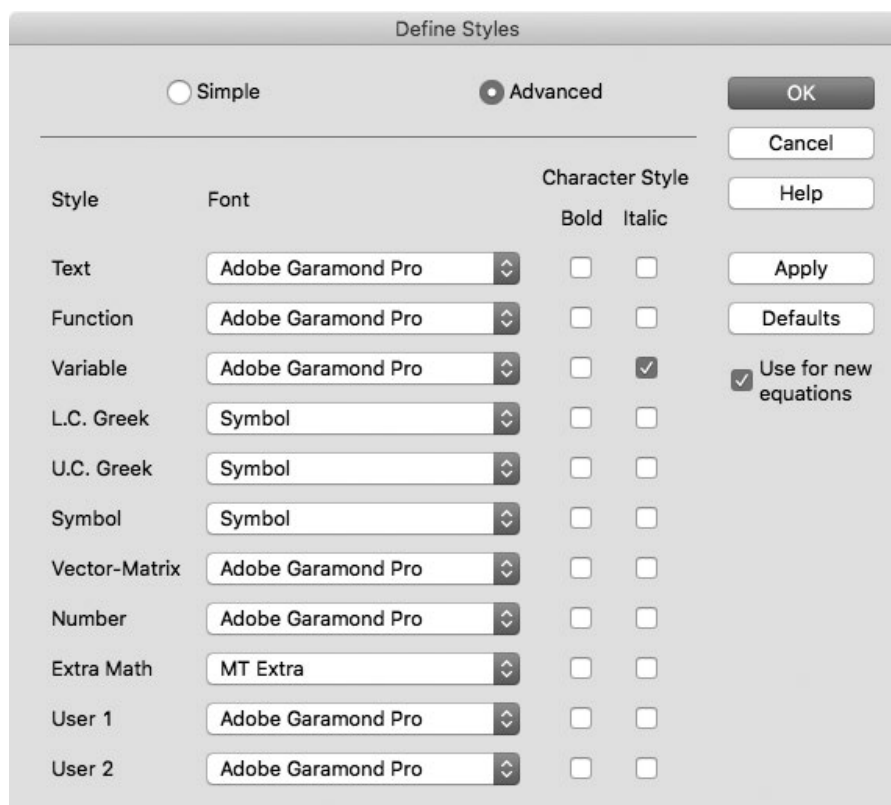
Define Styles

Simple

Advanced

OK

Cancel

Help

Apply

Defaults

Use for new equations

| Style | Font | Bold | Italic |
|---|---|---|---|
| Text | Adobe Garamond Pro | | |
| Function | Adobe Garamond Pro | | |
| Variable | Adobe Garamond Pro | | ✓ |
| L.C. Greek | Symbol | | |
| U.C. Greek | Symbol | | |
| Symbol | Symbol | | |
| Vector-Matrix | Adobe Garamond Pro | | |
| Number | Adobe Garamond Pro | | |
| Extra Math | MT Extra | | |
| User 1 | Adobe Garamond Pro | | |
| User 2 | Adobe Garamond Pro | | |

Character Style